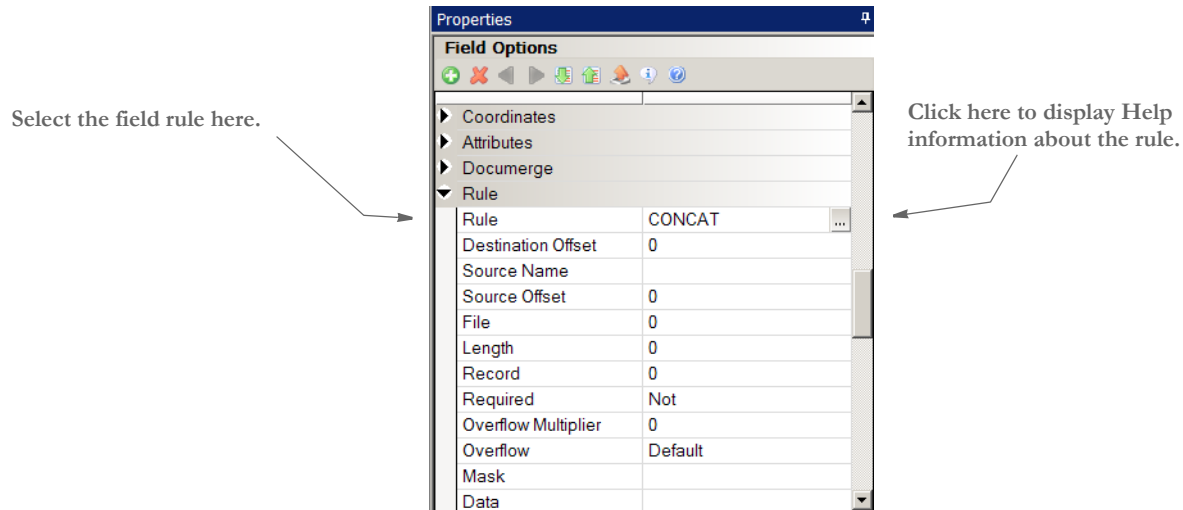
Properties

Field Options

Select the field rule here.

Click here to display Help information about the rule.

Coordinates
Attributes
Documerge
Rule

| | |
|---|---|
| Rule | CONCAT |
| Destination Offset | 0 |
| Source Name | |
| Source Offset | 0 |
| File | 0 |
| Length | 0 |
| Record | 0 |
| Required | Not |
| Overflow Multiplier | 0 |
| Overflow | Default |
| Mask | |
| Data | |